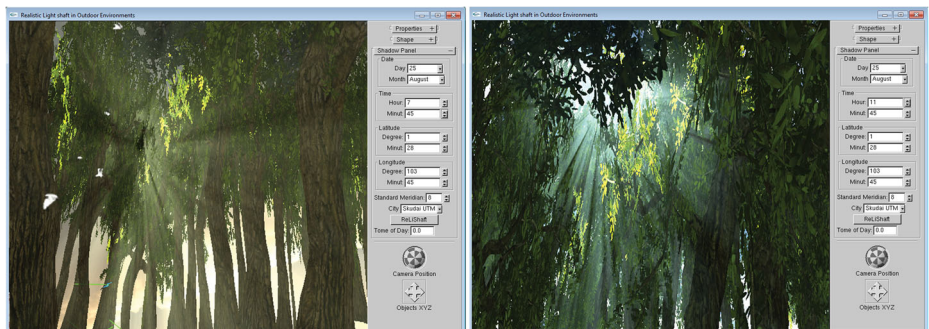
Realistic Light shaft in Outdoor Environments

Properties +
Shape +
Shadow Panel -
Date
Day 25
Month August
Time
Hour 7
Minut 45
Latitude
Degree 1
Minut 28
Longitude
Degree 103
Minut 45
Standard Meridian 8
City Skudai UTM
ReLiShaft
Tome of Day 0.0
Camera Position
Objects XYZ

Realistic Light shaft in Outdoor Environments

Properties +
Shape +
Shadow Panel -
Date
Day 25
Month August
Time
Hour 11
Minut 45
Latitude
Degree 1
Minut 28
Longitude
Degree 103
Minut 45
Standard Meridian 8
City Skudai UTM
ReLiShaft
Tome of Day 0.0
Camera Position
Objects XYZ